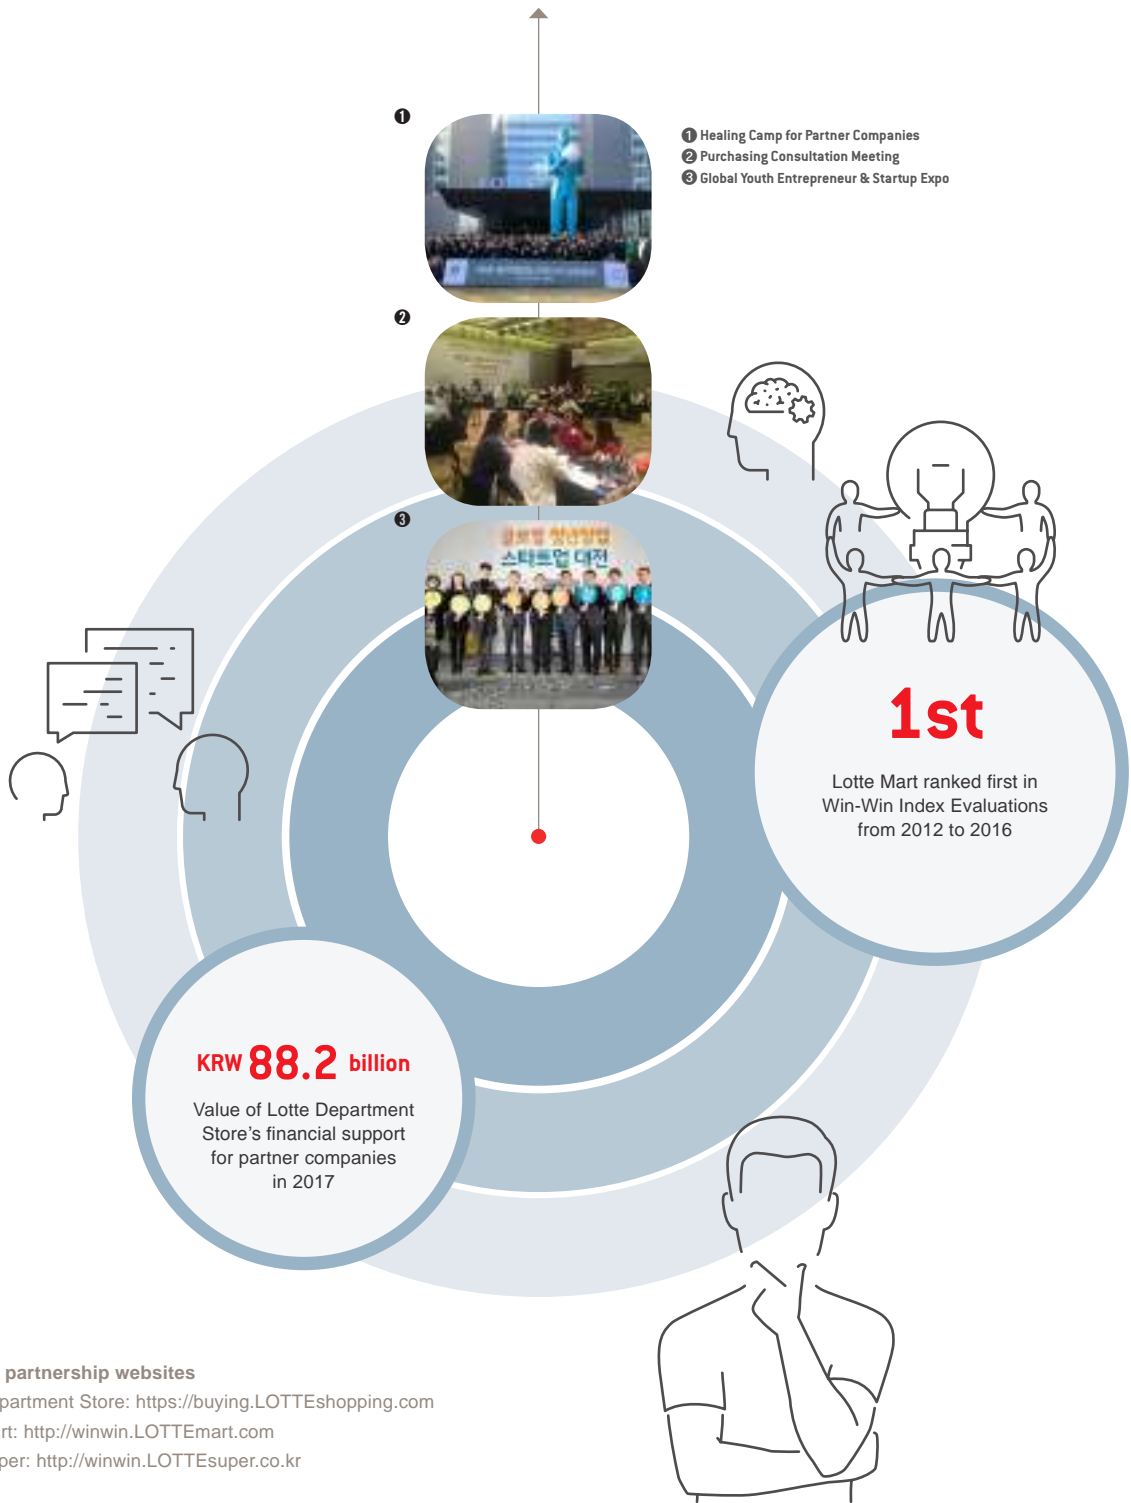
❶

❷

❸

❶ Healing Camp for Partner Companies
❷ Purchasing Consultation Meeting
❸ Global Youth Entrepreneur & Startup Expo

글로벌 청년창업 스타트업 대전

1st

Lotte Mart ranked first in Win-Win Index Evaluations from 2012 to 2016

KRW 88.2 billion

Value of Lotte Department Store’s financial support for partner companies in 2017

partnership websites
partment Store: https://buying.LOTTEshopping.com
rt: http://winwin.LOTTEmart.com
per: http://winwin.LOTTEsuper.co.kr